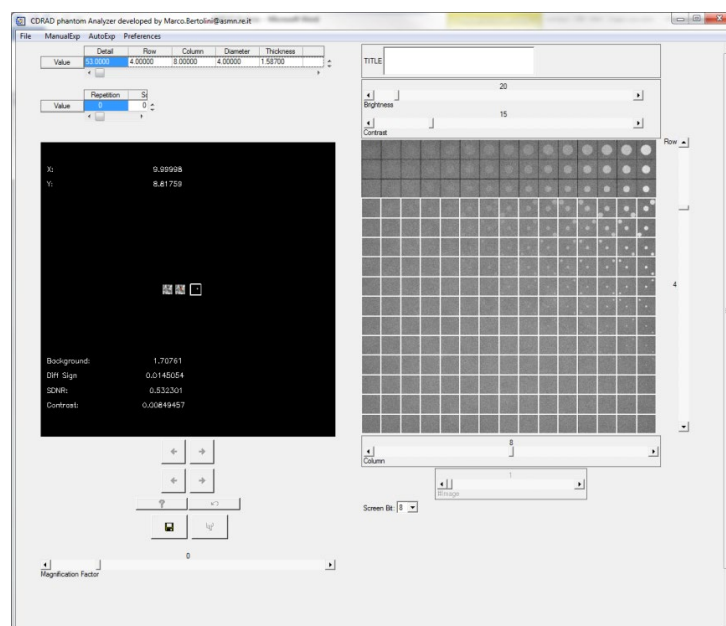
CDRAD phantom Analyzer developed by Marco.Bertolini@asmn.re.it

File ManualExp AutoExp Preferences

| | Detail | Row | Column | Diameter | Thickness |
|---|---|---|---|---|---|
| Value | 53.0000 | 4.00000 | 8.00000 | 4.00000 | 1.58700 |

| | Repetition | S |
|---|---|---|
| Value | 0 | 0 |

X: 9.99998
Y: 8.61759

Background: 1.70761
Diff Sign 0.0145054
SDNR: 0.532301
Contrast: 0.00849457

0
Magnification Factor

TITLE

20
Brightness
15
Contrast

Row
4

8
Column

1
Image

Screen Bit: 8